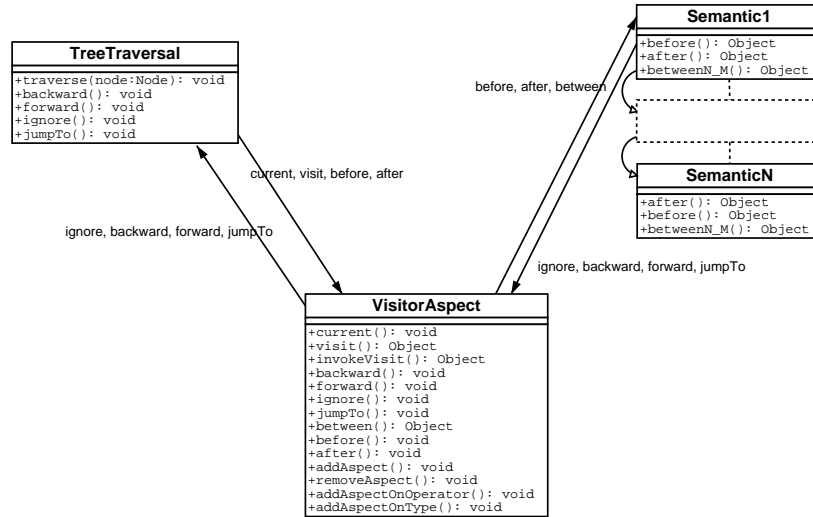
TreeTraversal

+traverse(node:Node): void
+backward(): void
+forward(): void
+ignore(): void
+jumpTo(): void

current, visit, before, after

ignore, backward, forward, jumpTo

before, after, between

Semantic1

+before(): Object
+after(): Object
+betweenN_M(): Object

SemanticN

+after(): Object
+before(): Object
+betweenN_M(): Object

ignore, backward, forward, jumpTo

VisitorAspect

+current(): void
+visit(): Object
+invokeVisit(): Object
+backward(): void
+forward(): void
+ignore(): void
+jumpTo(): void
+between(): Object
+before(): void
+after(): void
+addAspect(): void
+removeAspect(): void
+addAspectOnOperator(): void
+addAspectOnType(): void